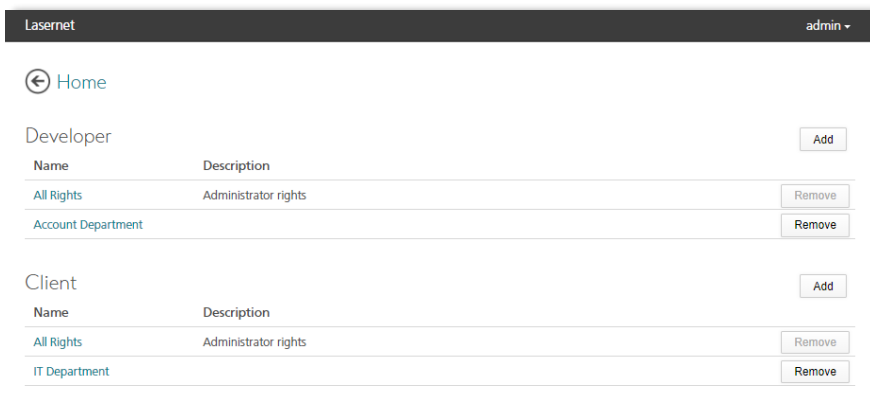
Lasernet admin

Home

Developer

Add

| Name | Description | |
|---|---|---|
| All Rights | Administrator rights | Remove |
| Account Department | | Remove |

Client

Add

| Name | Description | |
|---|---|---|
| All Rights | Administrator rights | Remove |
| IT Department | | Remove |